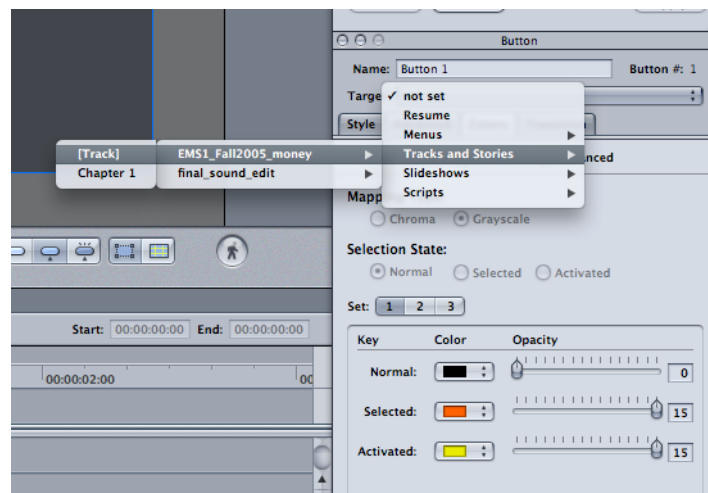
Button

Name: Button 1

Button #: 1

Targe

✓ not set

Resume

Menus

Tracks and Stories

Slideshows

Scripts

Style

[Track]

Chapter 1

EMS1_Fall2005_money

final_sound_edit

nced

Mapp

Chroma

Grayscale

Selection State:

Normal

Selected

Activated

Set: 1 2 3

Key

Color

Opacity

Normal:

0

Selected:

15

Activated:

15

Start: 00:00:00:00

End: 00:00:00:00

00:00:02:00

00